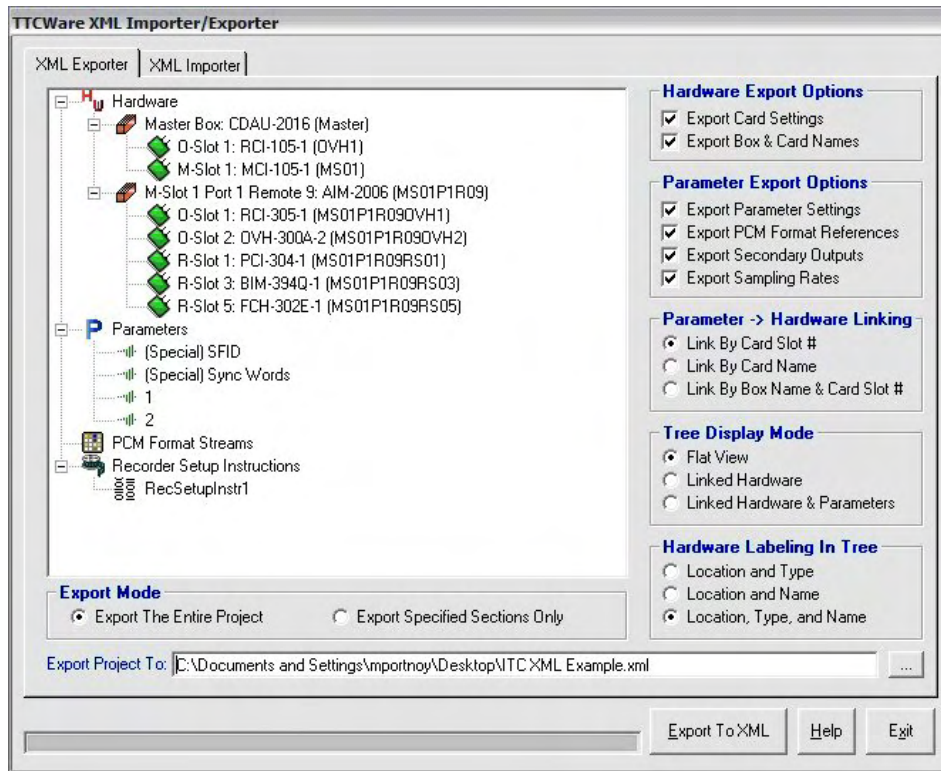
TTCWare XML Importer/Exporter

XML Exporter | XML Importer

Hardware
Master Box: CDAU-2016 (Master)
O-Slot 1: RCI-105-1 (OVH1)
M-Slot 1: MCI-105-1 (MS01)
M-Slot 1 Port 1 Remote 9: AIM-2006 (MS01P1R09)
O-Slot 1: RCI-305-1 (MS01P1R09OVH1)
O-Slot 2: OVH-300A-2 (MS01P1R09OVH2)
R-Slot 1: PCI-304-1 (MS01P1R09RS01)
R-Slot 3: BIM-394Q-1 (MS01P1R09RS03)
R-Slot 5: FCH-302E-1 (MS01P1R09RS05)
Parameters
(Special) SFID
(Special) Sync Words
1
2
PCM Format Streams
Recorder Setup Instructions
RecSetupInstr1

Hardware Export Options
Export Card Settings
Export Box & Card Names

Parameter Export Options
Export Parameter Settings
Export PCM Format References
Export Secondary Outputs
Export Sampling Rates

Parameter -> Hardware Linking
Link By Card Slot #
Link By Card Name
Link By Box Name & Card Slot #

Tree Display Mode
Flat View
Linked Hardware
Linked Hardware & Parameters

Hardware Labeling In Tree
Location and Type
Location and Name
Location, Type, and Name

Export Mode
Export The Entire Project
Export Specified Sections Only

Export Project To: C:\Documents and Settings\mportnoy\Desktop\ITC XML Example.xml ...

Export To XML
Help
Exit